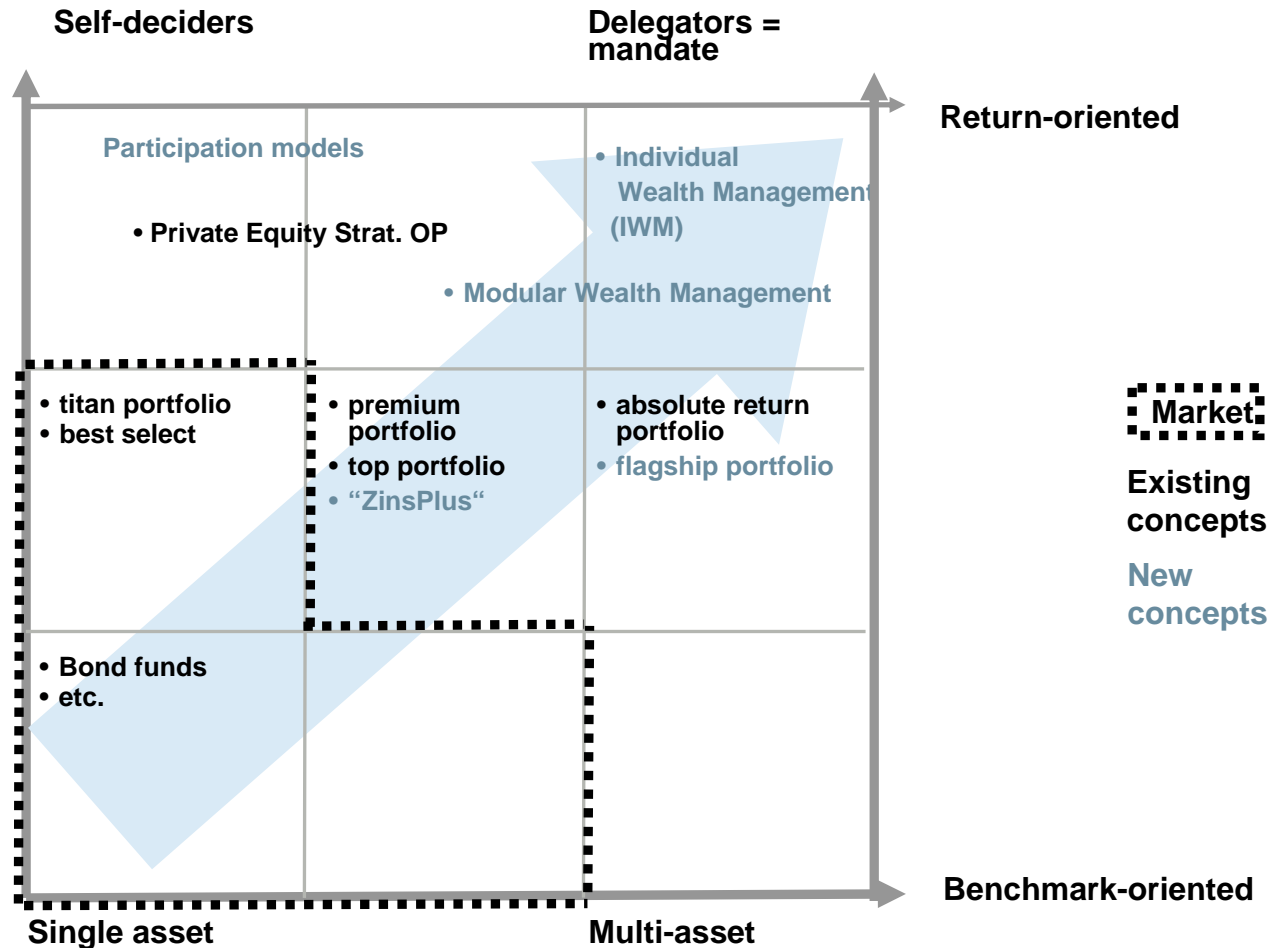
Self-deciders

Delegators = mandate

Return-oriented

Participation models

• Private Equity Strat. OP

• Individual Wealth Management (IWM)

• Modular Wealth Management

• titan portfolio
• best select

• premium portfolio
• top portfolio
• "ZinsPlus"

• absolute return portfolio
• flagship portfolio

Market

Existing concepts

New concepts

• Bond funds
• etc.

Benchmark-oriented

Single asset

Multi-asset